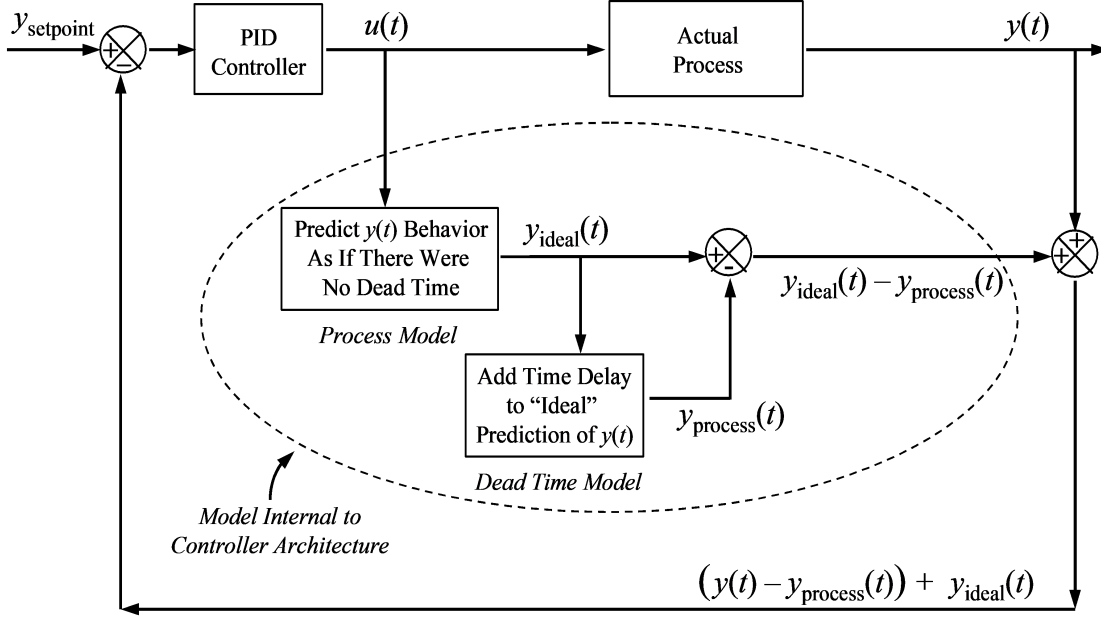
$y_{\text{setpoint}}$

+

−

PID Controller

$u(t)$

Actual Process

$y(t)$

Predict $y(t)$ Behavior As If There Were No Dead Time

$y_{\text{ideal}}(t)$

+

−

+

+

$y_{\text{ideal}}(t) - y_{\text{process}}(t)$

Process Model

Add Time Delay to "Ideal" Prediction of $y(t)$

$y_{\text{process}}(t)$

Dead Time Model

Model Internal to Controller Architecture

$\left(y(t) - y_{\text{process}}(t)\right) + y_{\text{ideal}}(t)$